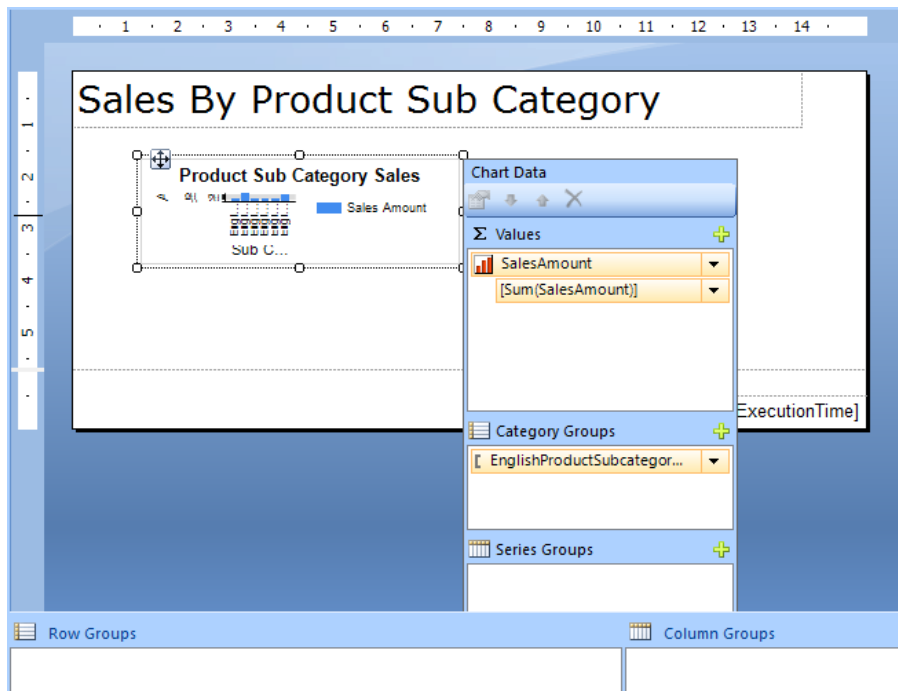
· 1 · 2 · 3 · 4 · 5 · 6 · 7 · 8 · 9 · 10 · 11 · 12 · 13 · 14 ·

· 1 · 2 · 3 · 4 · 5 ·

Sales By Product Sub Category

Product Sub Category Sales

Sales Amount

Sub C...

Chart Data

Σ Values

SalesAmount

[Sum(SalesAmount)]

Category Groups

[ EnglishProductSubcategor...

Series Groups

ExecutionTime]

Row Groups

Column Groups